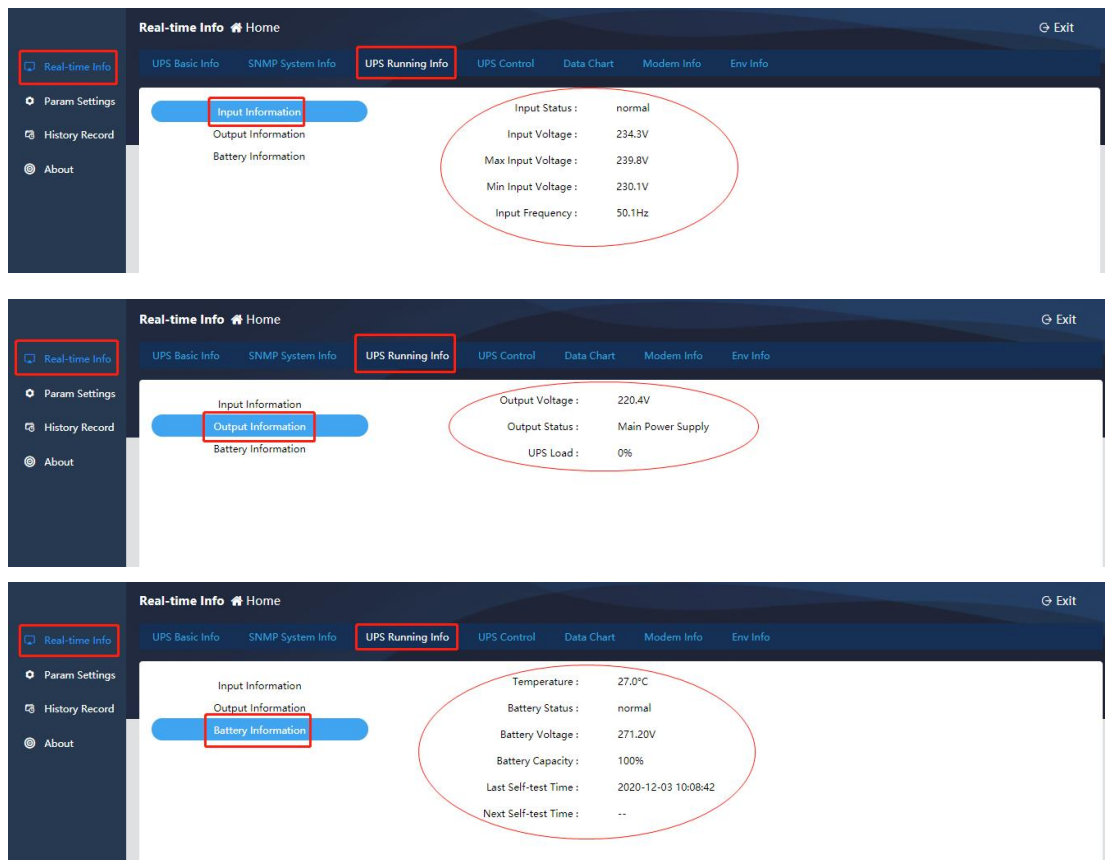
Real-time Info Home
Exit

Real-time Info
Param Settings
History Record
About

UPS Basic Info SNMP System Info UPS Running Info UPS Control Data Chart Modem Info Env Info

Input Information
Output Information
Battery Information

Input Status : normal
Input Voltage : 234.3V
Max Input Voltage : 239.8V
Min Input Voltage : 230.1V
Input Frequency : 50.1Hz

Real-time Info Home
Exit

Real-time Info
Param Settings
History Record
About

UPS Basic Info SNMP System Info UPS Running Info UPS Control Data Chart Modem Info Env Info

Input Information
Output Information
Battery Information

Output Voltage : 220.4V
Output Status : Main Power Supply
UPS Load : 0%

Real-time Info Home
Exit

Real-time Info
Param Settings
History Record
About

UPS Basic Info SNMP System Info UPS Running Info UPS Control Data Chart Modem Info Env Info

Input Information
Output Information
Battery Information

Temperature : 27.0°C
Battery Status : normal
Battery Voltage : 271.20V
Battery Capacity : 100%
Last Self-test Time : 2020-12-03 10:08:42
Next Self-test Time : --